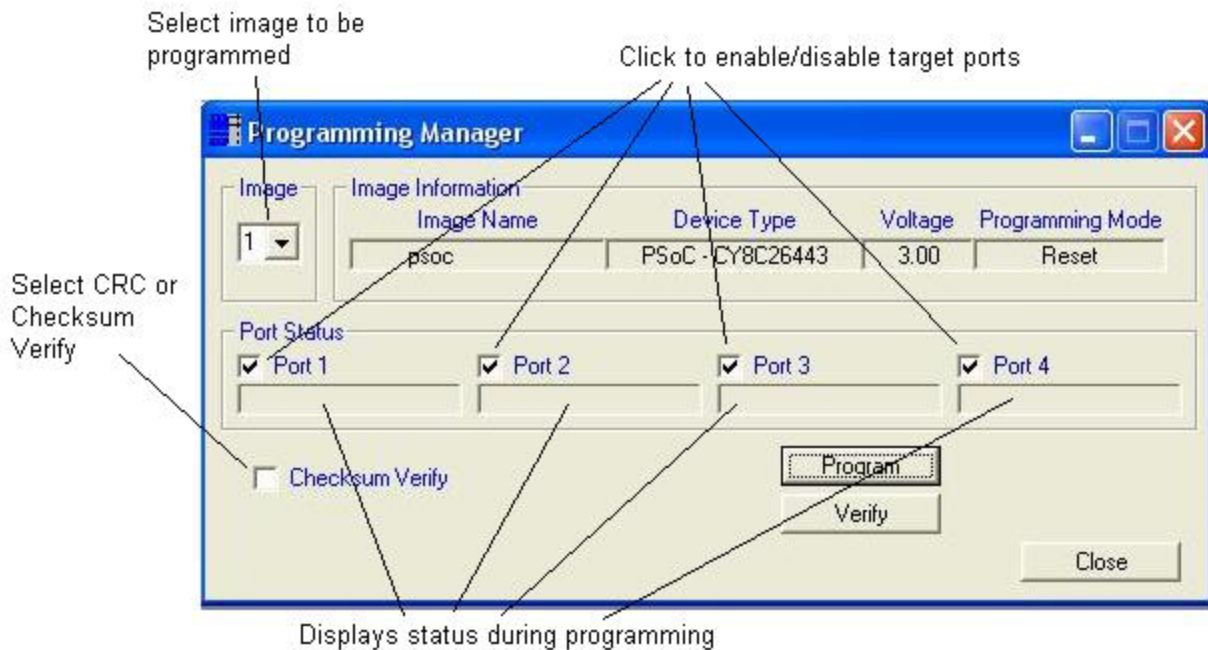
Select image to be programmed

Click to enable/disable target ports

Programming Manager

Image

1

Image Information

Image Name

Device Type

Voltage

Programming Mode

psoc

PSoC - CY8C26443

3.00

Reset

Select CRC or Checksum Verify

Port Status

Port 1

Port 2

Port 3

Port 4

Checksum Verify

Program

Verify

Close

Displays status during programming